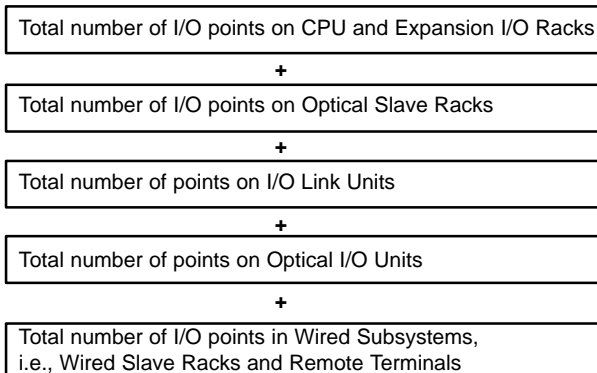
Total number of I/O points on CPU and Expansion I/O Racks

+

Total number of I/O points on Optical Slave Racks

+

Total number of points on I/O Link Units

+

Total number of points on Optical I/O Units

+

Total number of I/O points in Wired Subsystems, i.e., Wired Slave Racks and Remote Terminals